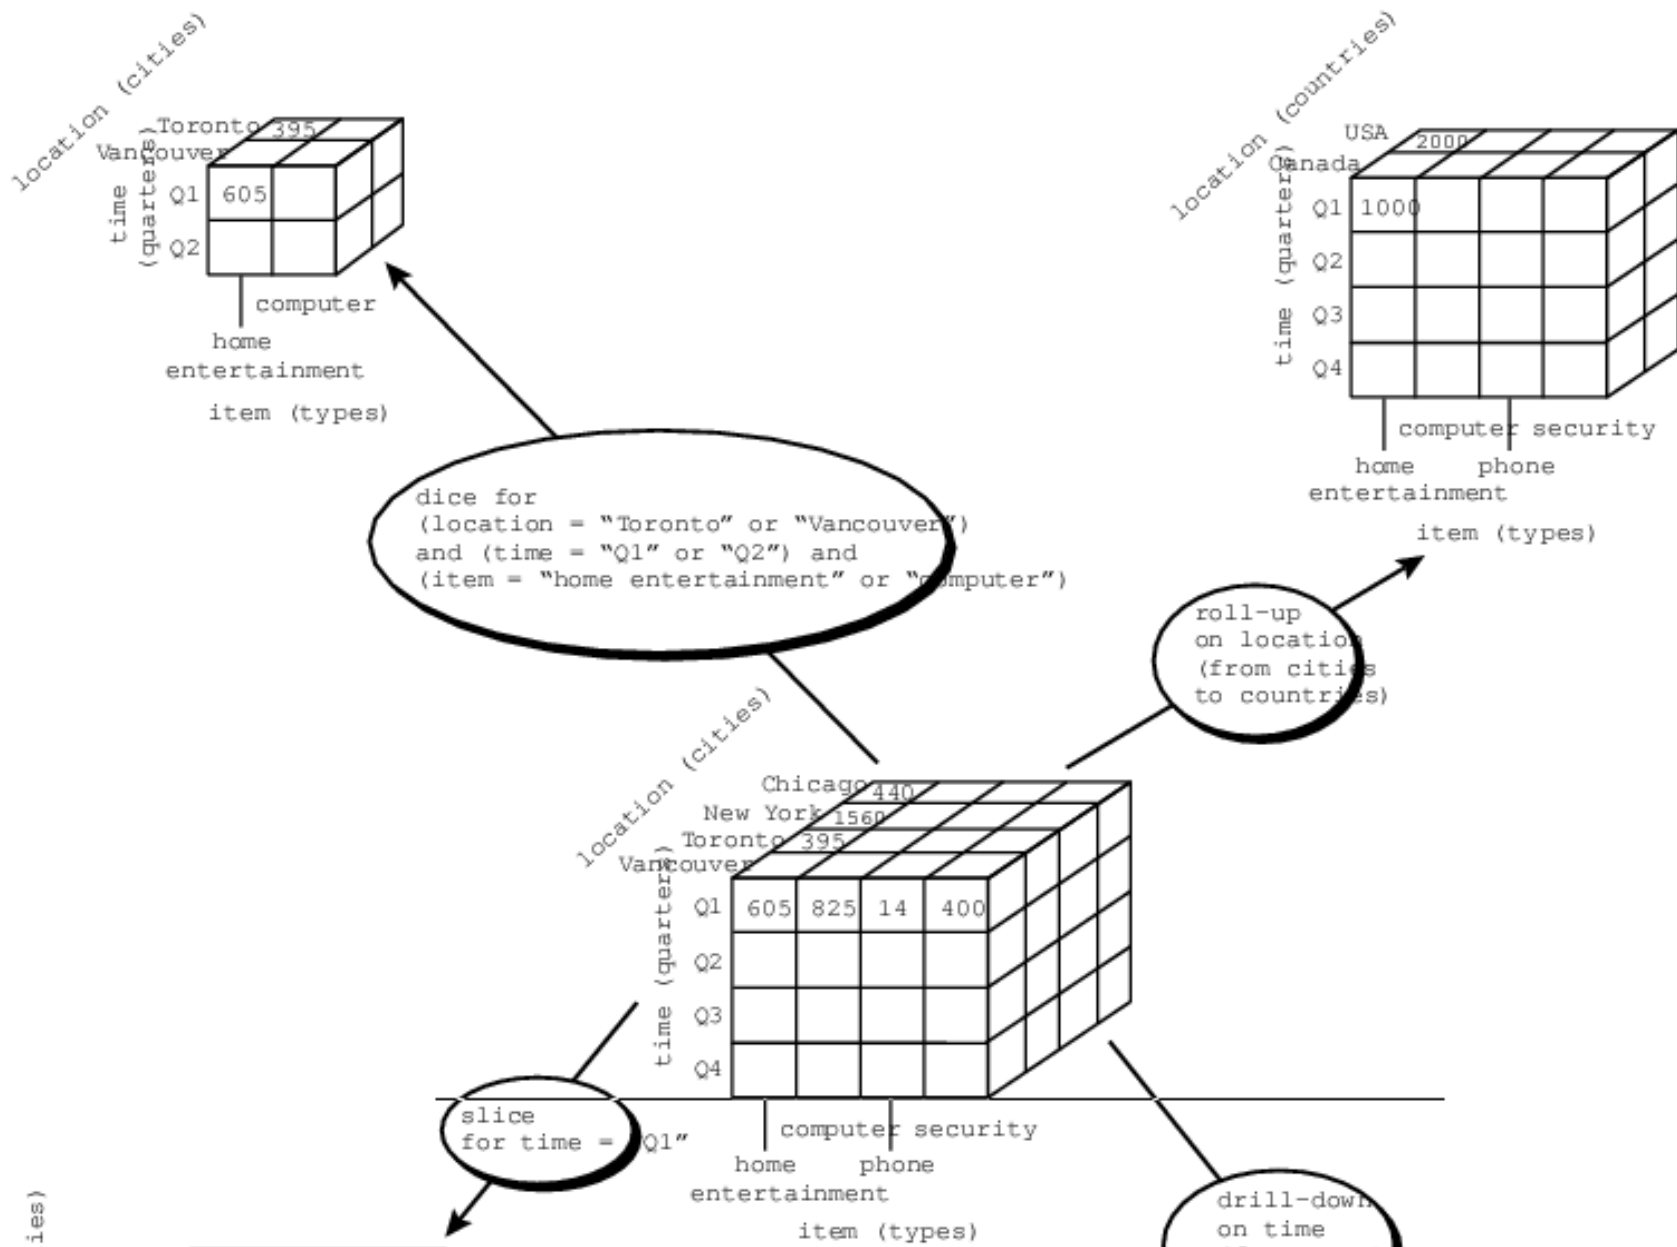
location (cities)
Toronto 395
Vancouver
time (quarters)
Q1 605
Q2
computer
home entertainment
item (types)

location (countries)
USA 2000
Canada
time (quarters)
Q1 1000
Q2
Q3
Q4
computer security
home phone
entertainment
item (types)

dice for
(location = "Toronto" or "Vancouver")
and (time = "Q1" or "Q2") and
(item = "home entertainment" or "computer")

roll-up
on location
(from cities
to countries)

location (cities)
Chicago 440
New York 1560
Toronto 395
Vancouver
time (quarters)
Q1 605 825 14 400
Q2
Q3
Q4
computer security
home phone
entertainment
item (types)

slice
for time = "Q1"

drill-down
on time

ies)